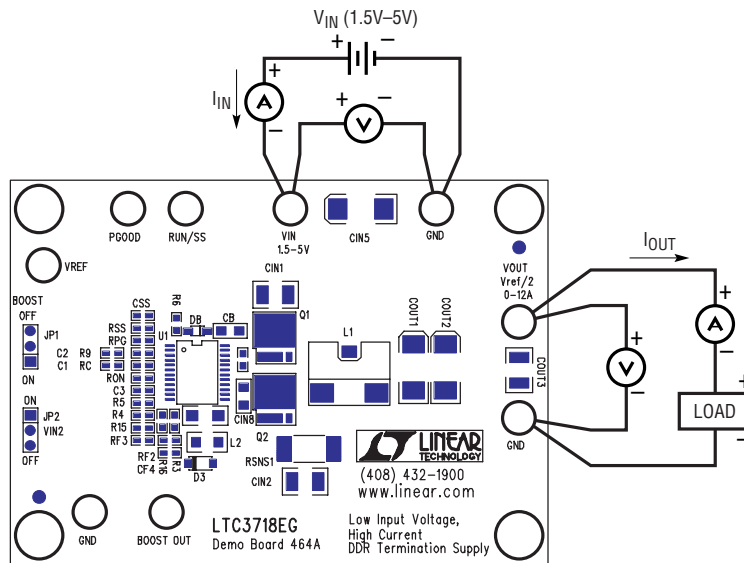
$V_{IN}$ (1.5V–5V)

+ −

$I_{IN}$

+ A −

+ V −

PGOOD RUN/SS VIN 1.5-5V CIN5 GND

VREF

CIN1

VOUT Vref/2 0-12A

$I_{OUT}$

BOOST OFF JP1 ON

C2 C1 R9 RC

CSS RSS RPG RON C3 R5 R4 R15 RF3

R6 DB CB U1

Q1 L1 COUT1 COUT2

+ V −

+ A −

COUT3

LOAD

JP2 ON VIN2 OFF

CIN8

Q2 L2

RF2 CF4 R16 R3 D3

RSNS1 CIN2

LINEAR TECHNOLOGY

(408) 432-1900
www.linear.com

GND

GND BOOST OUT

LTC3718EG
Demo Board 464A

Low Input Voltage,
High Current
DDR Termination Supply